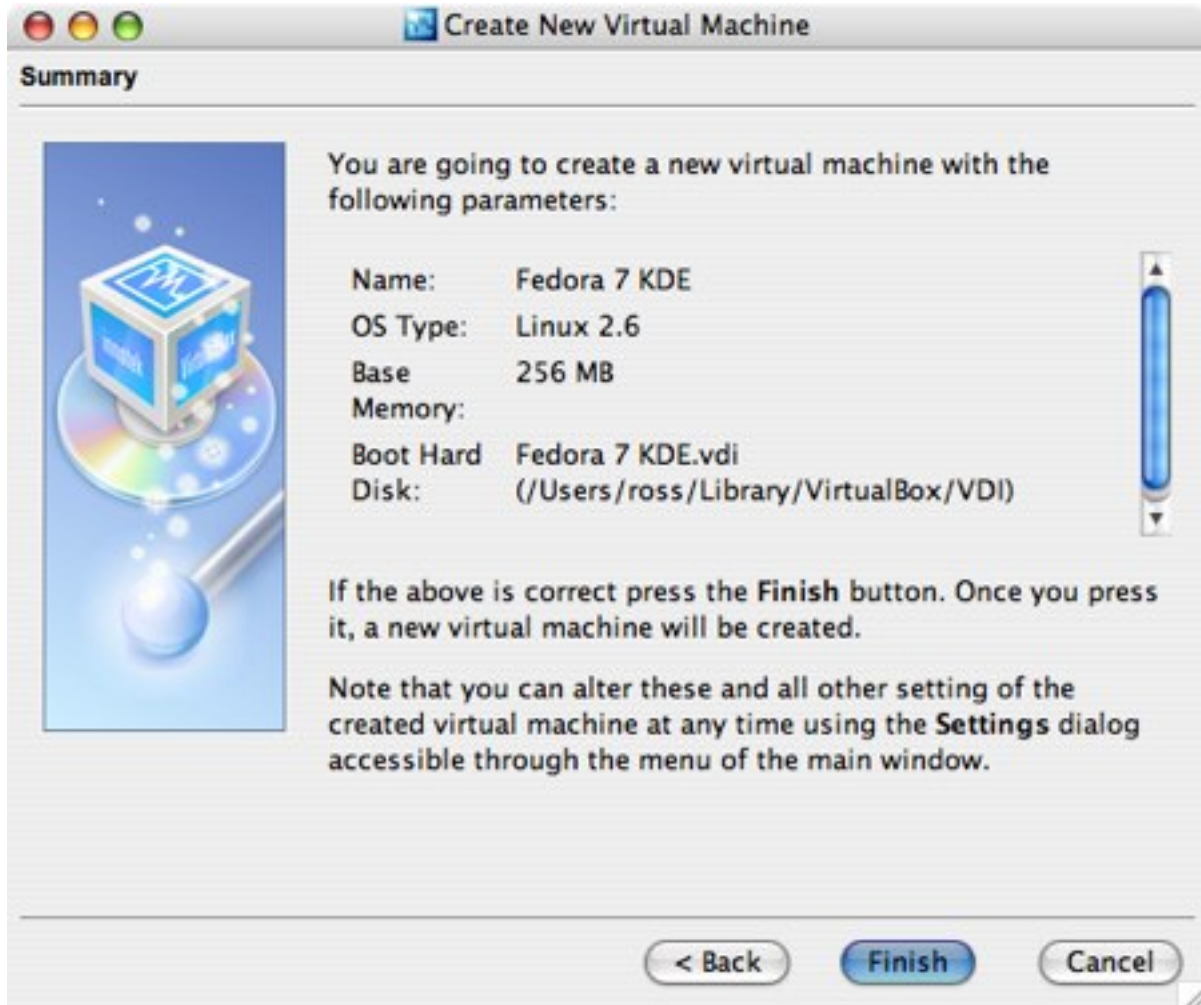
Create New Virtual Machine

Summary

You are going to create a new virtual machine with the following parameters:

| | |
|---|---|
| Name: | Fedora 7 KDE |
| OS Type: | Linux 2.6 |
| Base Memory: | 256 MB |
| Boot Hard Disk: | Fedora 7 KDE.vdi (/Users/ross/Library/VirtualBox/VDI) |

If the above is correct press the **Finish** button. Once you press it, a new virtual machine will be created.

Note that you can alter these and all other setting of the created virtual machine at any time using the **Settings** dialog accessible through the menu of the main window.

< Back
Finish
Cancel